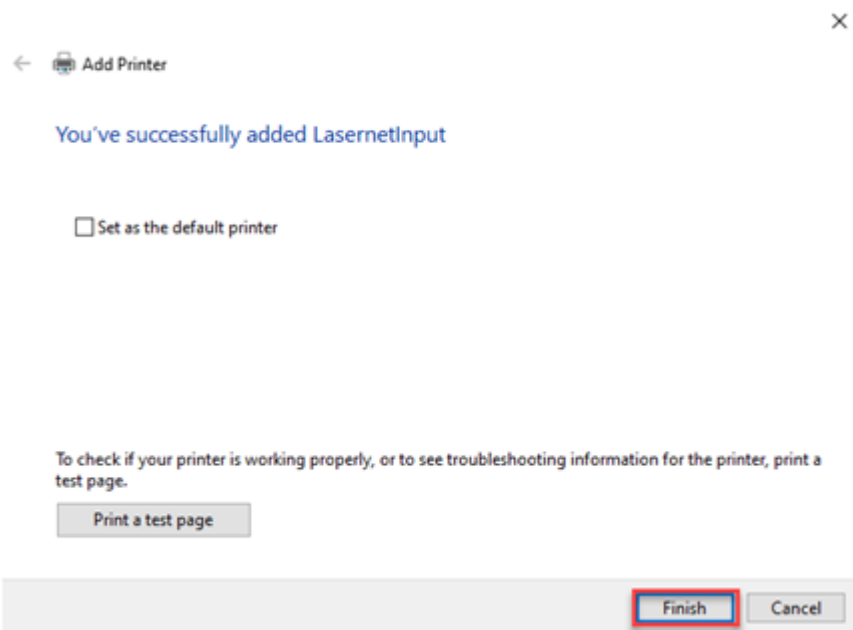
Add Printer

You've successfully added LasernetInput

Set as the default printer

To check if your printer is working properly, or to see troubleshooting information for the printer, print a test page.

Print a test page

Finish

Cancel